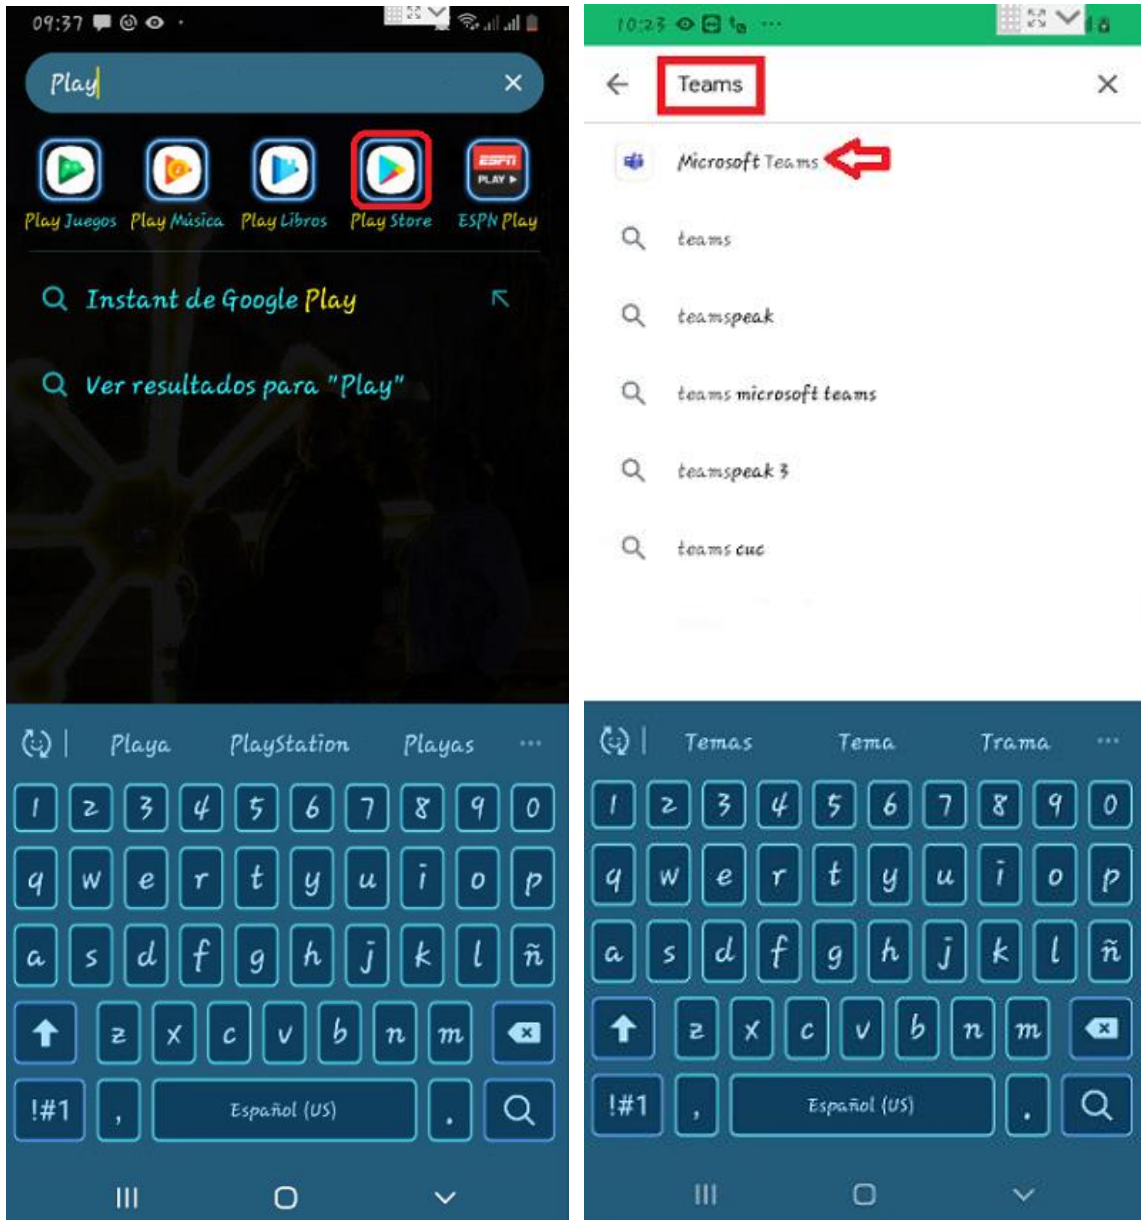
09:37

Play

Play Juegos Play Música Play Libros Play Store ESPN Play

PLAY

Instant de Google Play

Ver resultados para "Play"

Playa PlayStation Playas

1 2 3 4 5 6 7 8 9 0
q w e r t y u i o p
a s d f g h j k l ñ
z x c v b n m
!#1 , Español (US) .

10:23

Teams

Microsoft Teams

teams

teamspeak

teams microsoft teams

teamspeak 3

teams cuc

Temas Tema Trama

1 2 3 4 5 6 7 8 9 0
q w e r t y u i o p
a s d f g h j k l ñ
z x c v b n m
!#1 , Español (US) .